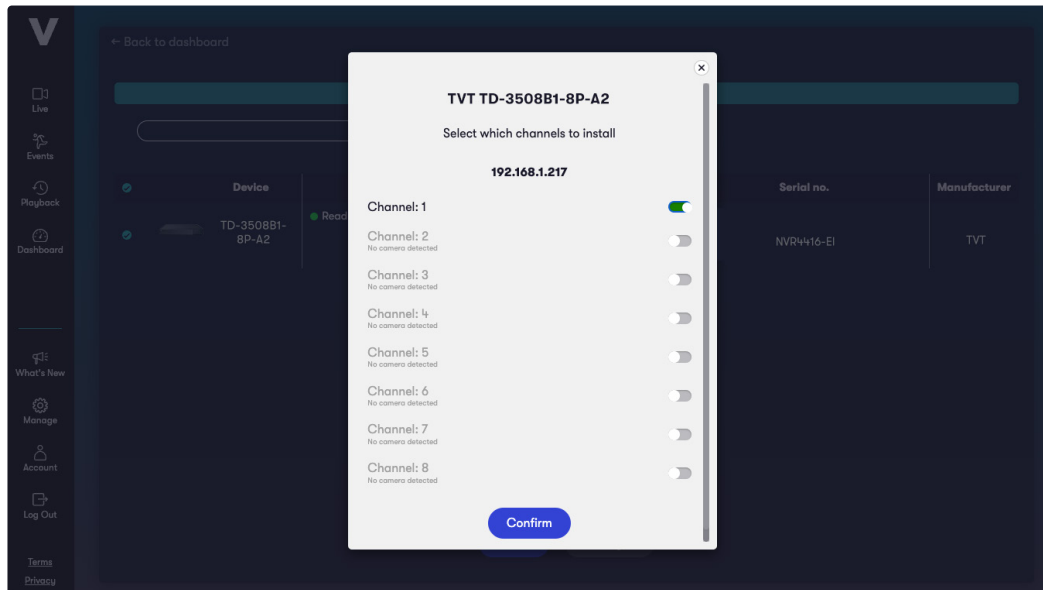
V

Live

Events

Playback

Dashboard

What's New

Manage

Account

Log Out

Terms

Privacy

← Back to dashboard

Device

TD-3508B1-8P-A2

Read

Serial no.

NVR4416-EI

Manufacturer

TVT

TVT TD-3508B1-8P-A2

Select which channels to install

192.168.1.217

Channel: 1

Channel: 2
No camera detected

Channel: 3
No camera detected

Channel: 4
No camera detected

Channel: 5
No camera detected

Channel: 6
No camera detected

Channel: 7
No camera detected

Channel: 8
No camera detected

Confirm